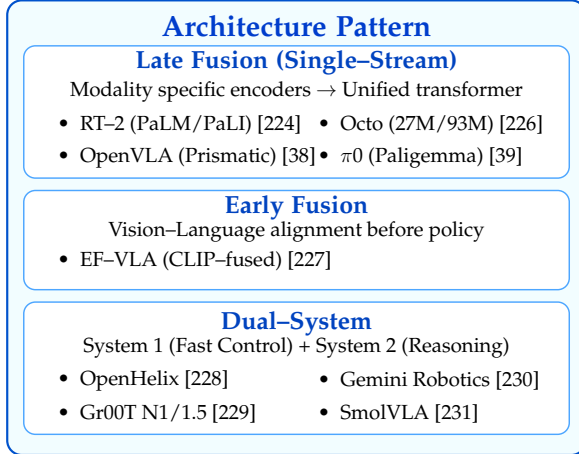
Architecture Pattern

Late Fusion (Single–Stream)

Modality specific encoders $\rightarrow$ Unified transformer

• RT–2 (PaLM/PaLI) [224]
• Octo (27M/93M) [226]
• OpenVLA (Prismatic) [38]
• $\pi 0$ (Paligemma) [39]

Early Fusion

Vision–Language alignment before policy

• EF–VLA (CLIP–fused) [227]

Dual–System

System 1 (Fast Control) + System 2 (Reasoning)

• OpenHelix [228]
• Gemini Robotics [230]
• Gr00T N1/1.5 [229]
• SmolVLA [231]